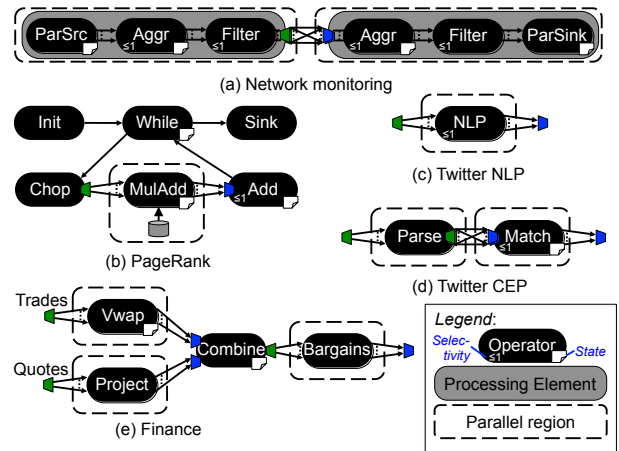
ParSrc
Aggr
≤1
Filter
≤1
Aggr
≤1
Filter
≤1
ParSink
(a) Network monitoring

Init
While
Sink
Chop
MulAdd
Add
≤1
(b) PageRank

NLP
≤1
(c) Twitter NLP

Parse
Match
≤1
(d) Twitter CEP

Trades
Vwap
Quotes
Project
Combine
Bargains
(e) Finance

Legend:
Selectivity
Operator
≤1
State
Processing Element
Parallel region